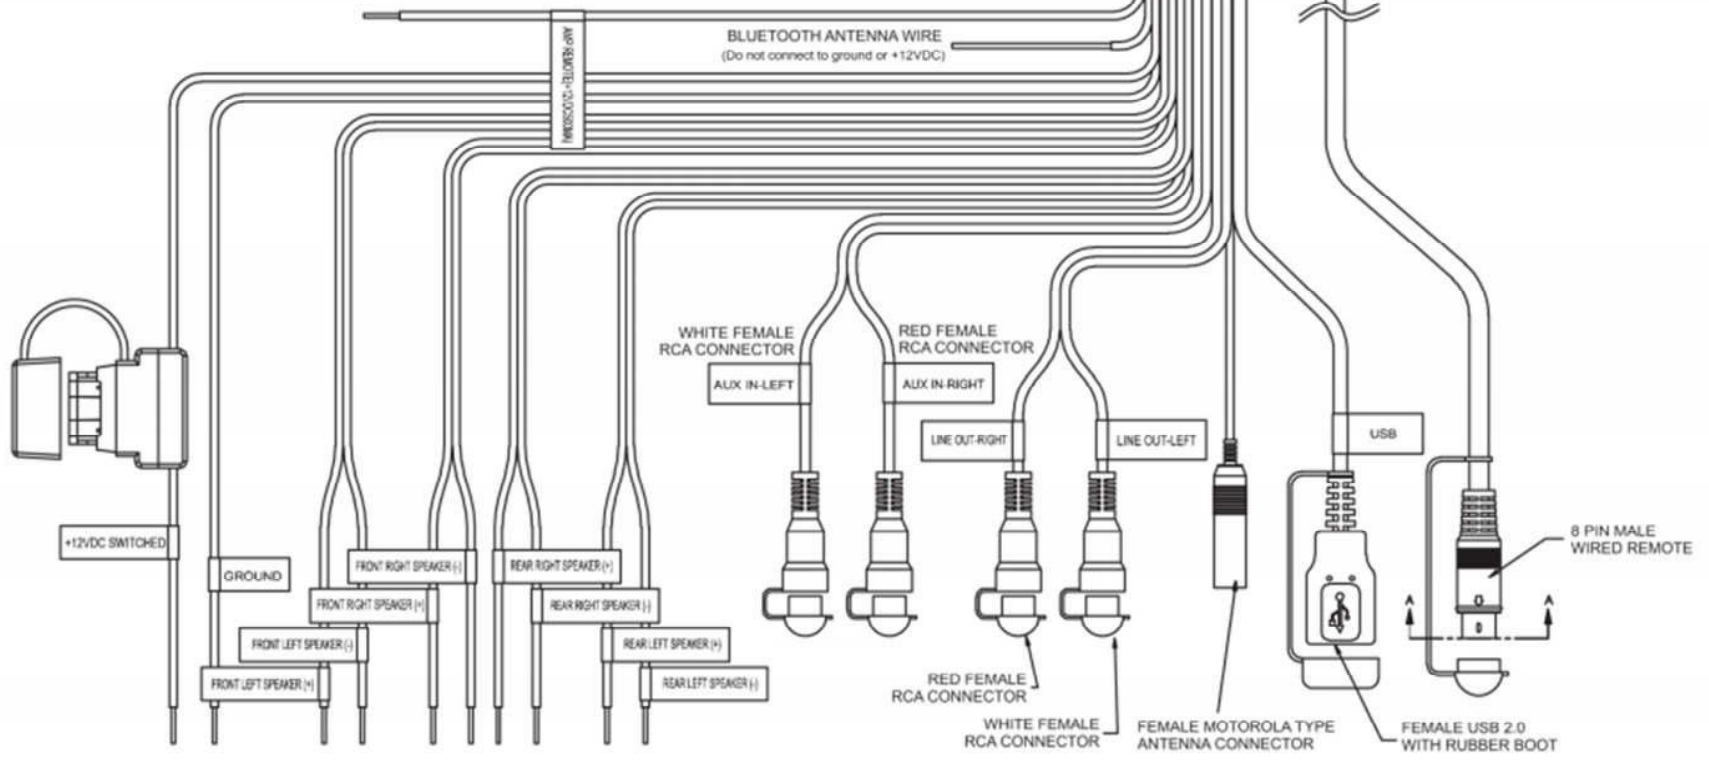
BLUETOOTH ANTENNA WIRE
(Do not connect to ground or +12VDC)

AMP REMOTE(+12VDC500mA)

WHITE FEMALE
RCA CONNECTOR

AUX IN-LEFT

RED FEMALE
RCA CONNECTOR

AUX IN-RIGHT

LINE OUT-RIGHT

LINE OUT-LEFT

USB

8 PIN MALE
WIRED REMOTE

+12VDC SWITCHED

GROUND

FRONT RIGHT SPEAKER (-)

REAR RIGHT SPEAKER (+)

FRONT RIGHT SPEAKER (+)

REAR RIGHT SPEAKER (-)

FRONT LEFT SPEAKER (-)

REAR LEFT SPEAKER (+)

FRONT LEFT SPEAKER (+)

REAR LEFT SPEAKER (-)

RED FEMALE
RCA CONNECTOR

WHITE FEMALE
RCA CONNECTOR

FEMALE MOTOROLA TYPE
ANTENNA CONNECTOR

FEMALE USB 2.0
WITH RUBBER BOOT